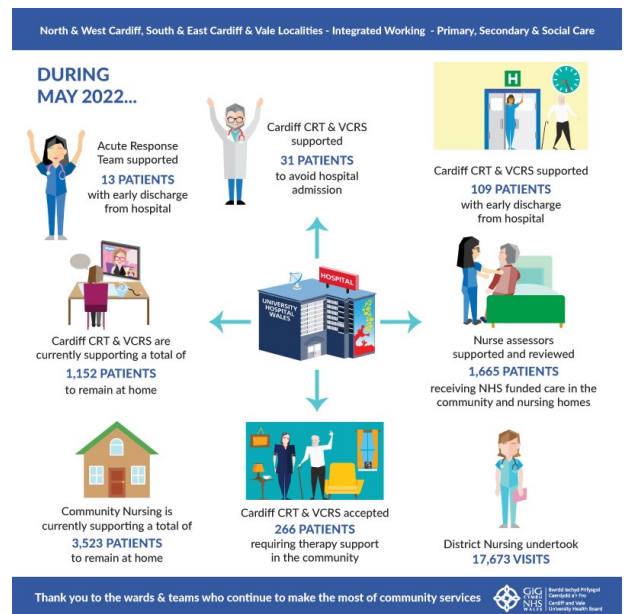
North & West Cardiff, South & East Cardiff & Vale Localities - Integrated Working - Primary, Secondary & Social Care

DURING MAY 2022...

Acute Response Team supported
13 PATIENTS
with early discharge from hospital

Cardiff CRT & VCRS supported
31 PATIENTS
to avoid hospital admission

H

Cardiff CRT & VCRS supported
109 PATIENTS
with early discharge from hospital

HOSPITAL

UNIVERSITY HOSPITAL WALES

Cardiff CRT & VCRS are currently supporting a total of
1,152 PATIENTS
to remain at home

Nurse assessors supported and reviewed
1,665 PATIENTS
receiving NHS funded care in the community and nursing homes

Community Nursing is currently supporting a total of
3,523 PATIENTS
to remain at home

Cardiff CRT & VCRS accepted
266 PATIENTS
requiring therapy support in the community

District Nursing undertook
17,673 VISITS

Thank you to the wards & teams who continue to make the most of community services

GIG CYMRU NHS WALES Bwrdd Iechyd Prifysgol Caerdydd a'r Fro Cardiff and Vale University Health Board